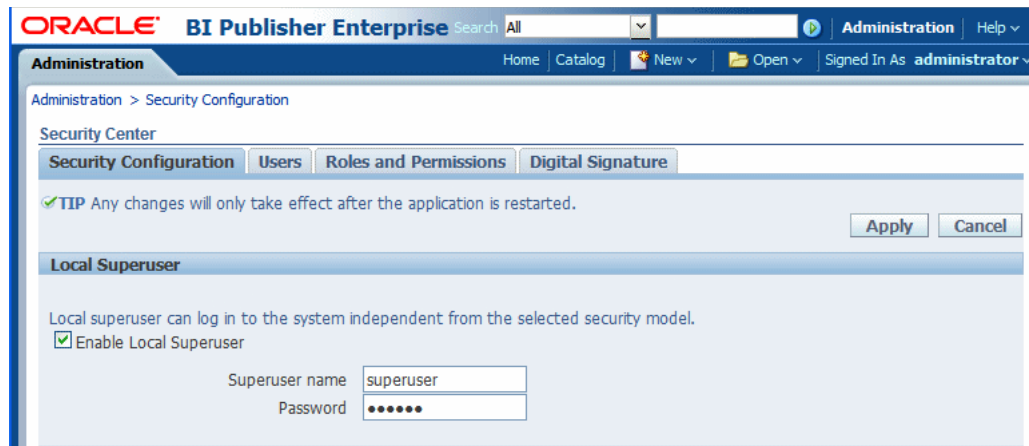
ORACLE BI Publisher Enterprise Search All Administration | Help

Administration

Home | Catalog | New | Open | Signed In As administrator

Administration > Security Configuration

Security Center

Security Configuration | Users | Roles and Permissions | Digital Signature

TIP Any changes will only take effect after the application is restarted.

Apply Cancel

Local Superuser

Local superuser can log in to the system independent from the selected security model.

Enable Local Superuser

Superuser name superuser

Password ●●●●●●